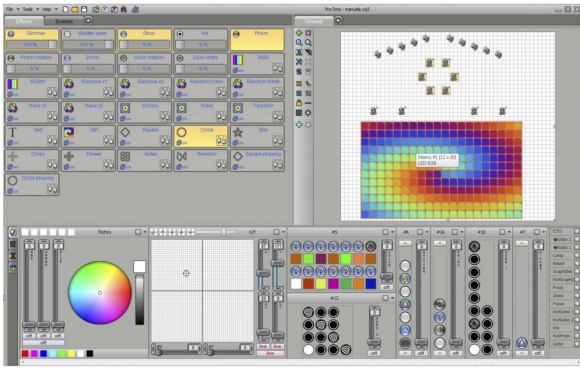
File Tools Help

Pro Dmx - manuels.rp3

Effects Scenes

General

Dimmer
100 %
Shutter open
100 %
Strob
0 %
Iris
0 %
Prism

Prism rotation
0 %
Zoom
0 %
Gobo rotation
0 %
Gobo index
0 %
RGB

RGBW
Rainbow x1
Rainbow x2
Random Color
Random White

Wave x1
Wave x2
Circles
Wave
Fountain

Text
GIF
Square
Circle
Star

Circles
Flower
Spiral
Random
Square phasing

Circle phasing

Matrix #1 [12 x 20]
LED RGB

Tilts
X/Y
#5
#6
#8
#10
#7
#12

CTC
Gobo 1
Gobo 2
Lamp
Reset
GoboIdx
Gobo
Prism
Zoom
Focus
RotGobo
RotGobo
Iris
RotPrism
Color

off
off
off
off